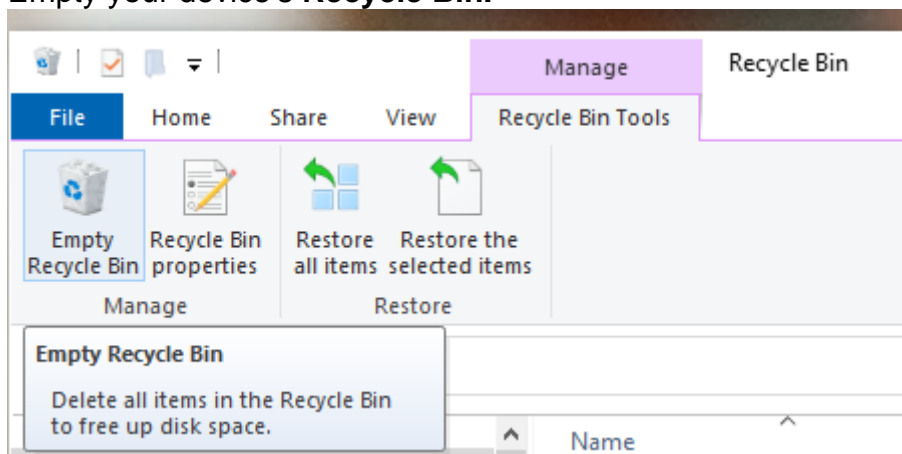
Empty your device's **Recycle Bin.**

Manage

Recycle Bin

File

Home

Share

View

Recycle Bin Tools

Empty Recycle Bin

Recycle Bin properties

Manage

Restore all items

Restore the selected items

Restore

Empty Recycle Bin

Delete all items in the Recycle Bin to free up disk space.

Name